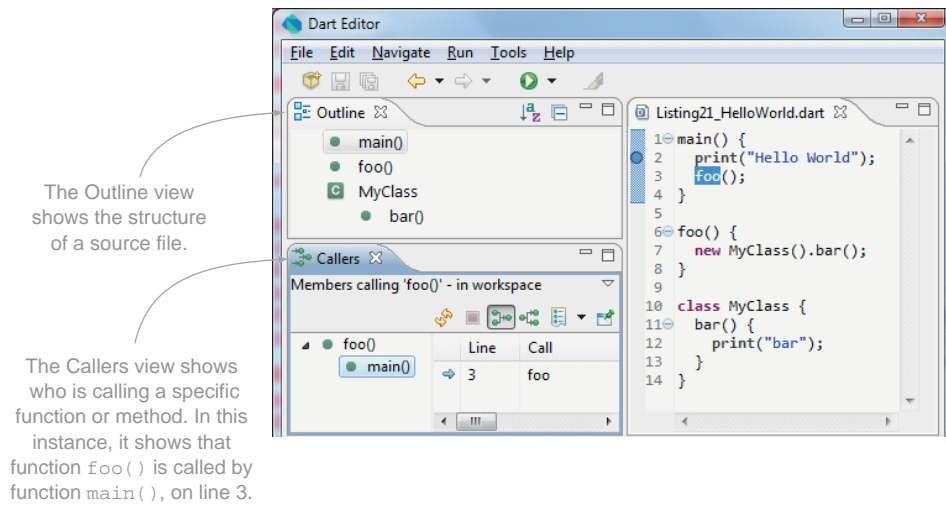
Dart Editor

File Edit Navigate Run Tools Help

Outline

main()
foo()
C MyClass
bar()

The Outline view shows the structure of a source file.

Callers

Members calling 'foo()' - in workspace

foo()
main()

| Line | Call |
|---|---|
| 3 | foo |

The Callers view shows who is calling a specific function or method. In this instance, it shows that function foo() is called by function main(), on line 3.

Listing21_HelloWorld.dart

1 main() {
2 print("Hello World");
3 foo();
4 }
5
6 foo() {
7 new MyClass().bar();
8 }
9
10 class MyClass {
11 bar() {
12 print("bar");
13 }
14 }